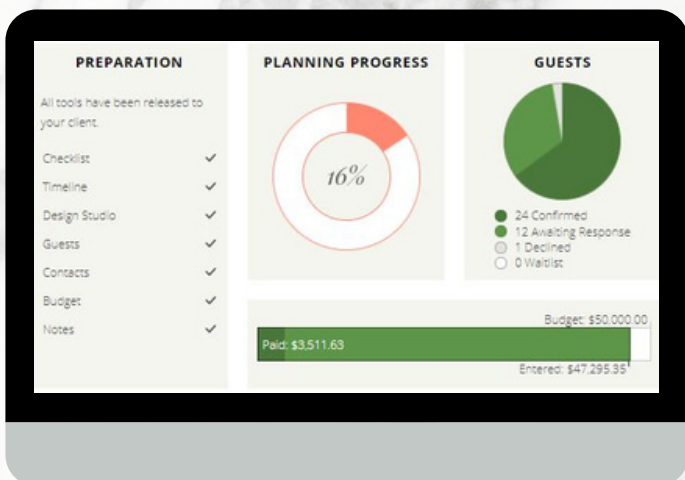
PREPARATION

All tools have been released to your client.

Checklist ✓
Timeline ✓
Design Studio ✓
Guests ✓
Contacts ✓
Budget ✓
Notes ✓

PLANNING PROGRESS

16%

GUESTS

24 Confirmed
12 Awaiting Response
1 Declined
0 Waitlist

Budget: $50,000.00
Paid: $3,511.63
Entered: $47,295.35